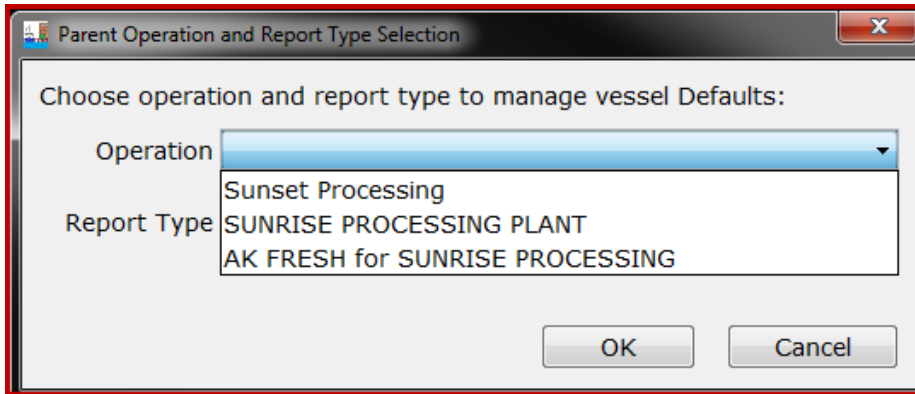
Parent Operation and Report Type Selection

Choose operation and report type to manage vessel Defaults:

Operation

Sunset Processing
SUNRISE PROCESSING PLANT
AK FRESH for SUNRISE PROCESSING

Report Type

OK
Cancel